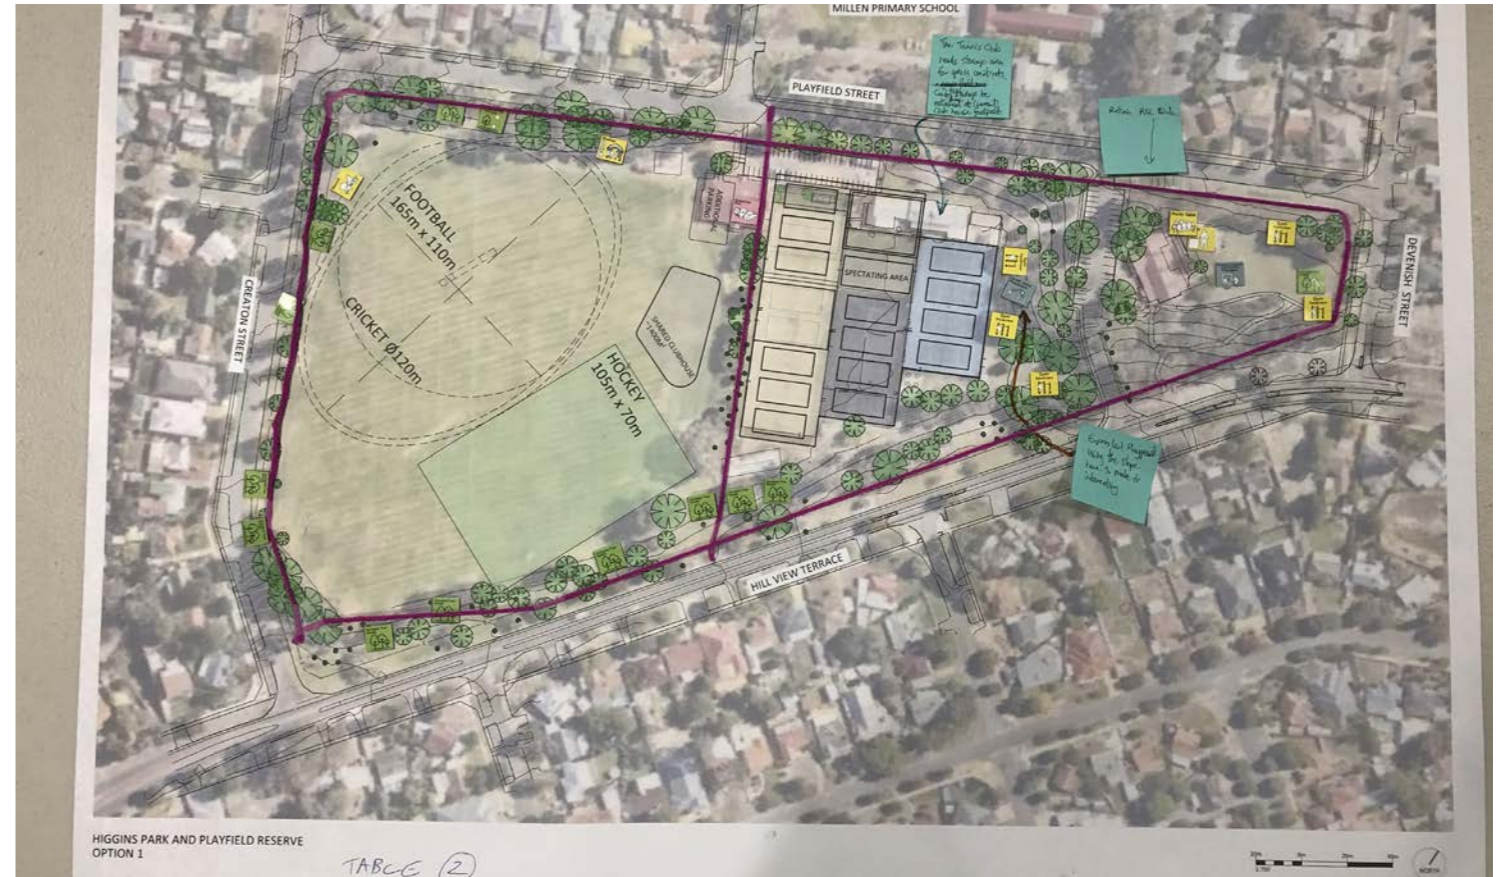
MILLEN PRIMARY SCHOOL

PLAYFIELD STREET

The Tennis Club needs storage area for games, contents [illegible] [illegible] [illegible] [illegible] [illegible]

Retain BBQ Facility

ADDITIONAL PARKING

FOOTBALL
165m x 110m

CRICKET Ø120m

SHARED CLUBHOUSE

HOCKEY
105m x 70m

SPECTATING AREA

CREATON STREET

DEVENISH STREET

Expanded Playground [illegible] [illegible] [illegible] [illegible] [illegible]

HILL VIEW TERRACE

HIGGINS PARK AND PLAYFIELD RESERVE
OPTION 1

TABLE (2)

NORTH